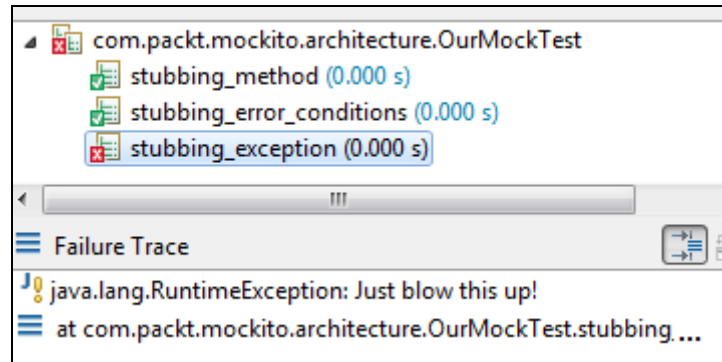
com.packt.mockito.architecture.OurMockTest
stubbing_method (0.000 s)
stubbing_error_conditions (0.000 s)
stubbing_exception (0.000 s)

III

Failure Trace

java.lang.RuntimeException: Just blow this up!
at com.packt.mockito.architecture.OurMockTest.stubbing...